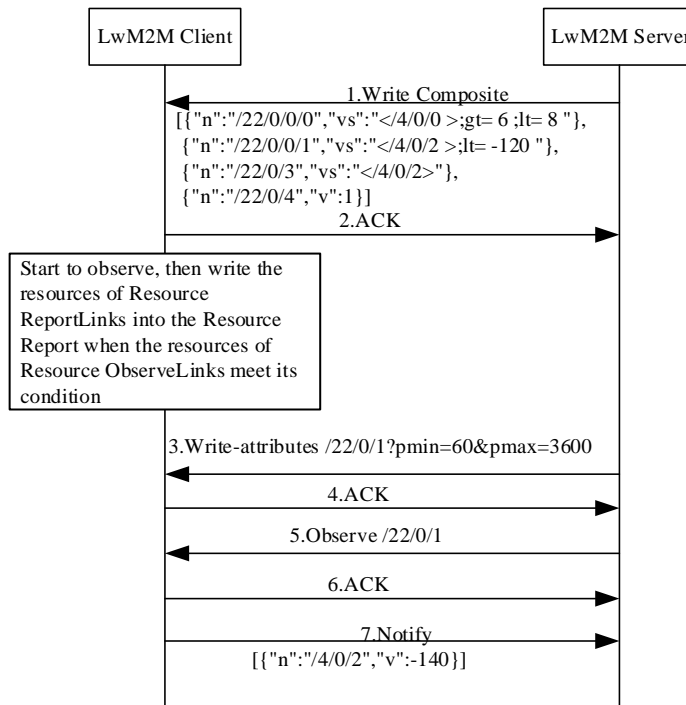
LwM2M Client

LwM2M Server

1.Write Composite

[{"n":"/22/0/0/0","vs":"</4/0/0 >;gt= 6 ;lt= 8 "},
{"n":"/22/0/0/1","vs":"</4/0/2 >;lt= -120 "},
{"n":"/22/0/3","vs":"</4/0/2>"},
{"n":"/22/0/4","v":1}]

2.ACK

Start to observe, then write the resources of Resource ReportLinks into the Resource Report when the resources of Resource ObserveLinks meet its condition

3.Write-attributes /22/0/1?pmin=60&pmax=3600

4.ACK

5.Observe /22/0/1

6.ACK

7.Notify

[{"n":"/4/0/2","v":-140}]